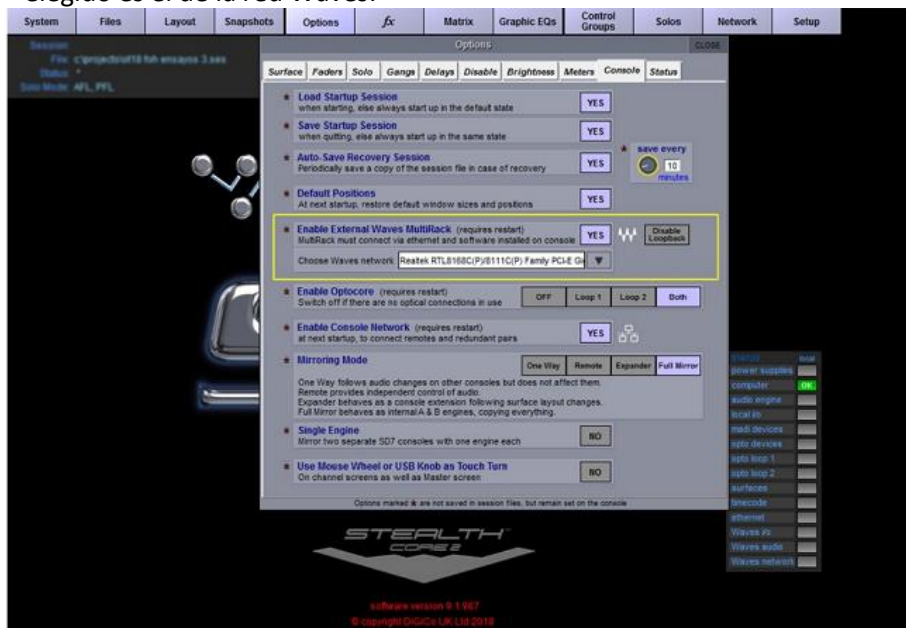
elegido es el de la red Waves.

System | Files | Layout | Snapshots | Options | fx | Matrix | Graphic EQs | Control Groups | Solos | Network | Setup

Session
File: c:\projects\st18 foh ensayos 3.ses
Status: *
Solo Mode: AFL, PFL

Options
CLOSE

Surface | Faders | Solo | Gangs | Delays | Disable | Brightness | Meters | Console | Status

Load Startup Session
when starting, else always start up in the default state
YES

Save Startup Session
when quitting, else always start up in the same state
YES

Auto-Save Recovery Session
Periodically save a copy of the session file in case of recovery
YES
save every
10
minutes

Default Positions
At next startup, restore default window sizes and positions
YES

Enable External Waves MultiRack (requires restart)
MultiRack must connect via ethernet and software installed on console
YES
Disable Loopback
Choose Waves network Realtek RTL8168C(P)/8111C(P) Family PCI-E Gi

Enable Optocore (requires restart)
Switch off if there are no optical connections in use
OFF | Loop 1 | Loop 2 | Both

Enable Console Network (requires restart)
at next startup, to connect remotes and redundant pairs
YES

Mirroring Mode
One Way | Remote | Expander | Full Mirror
One Way follows audio changes on other consoles but does not affect them.
Remote provides independent control of audio.
Expander behaves as a console extension following surface layout changes.
Full Mirror behaves as internal A & B engines, copying everything.

Single Engine
Mirror two separate SD7 consoles with one engine each
NO

Use Mouse Wheel or USB Knob as Touch Turn
On channel screens as well as Master screen
NO

Options marked ★ are not saved in session files, but remain set on the console

STEALTH CORE 2

software version 9.1.987
© copyright DiGiCo UK Ltd 2018

STATUS | local
power supplies
computer OK
audio engine
local i/o
madi devices
opto devices
opto loop 1
opto loop 2
surfaces
timecode
ethernet
Waves i/o
Waves audio
Waves network